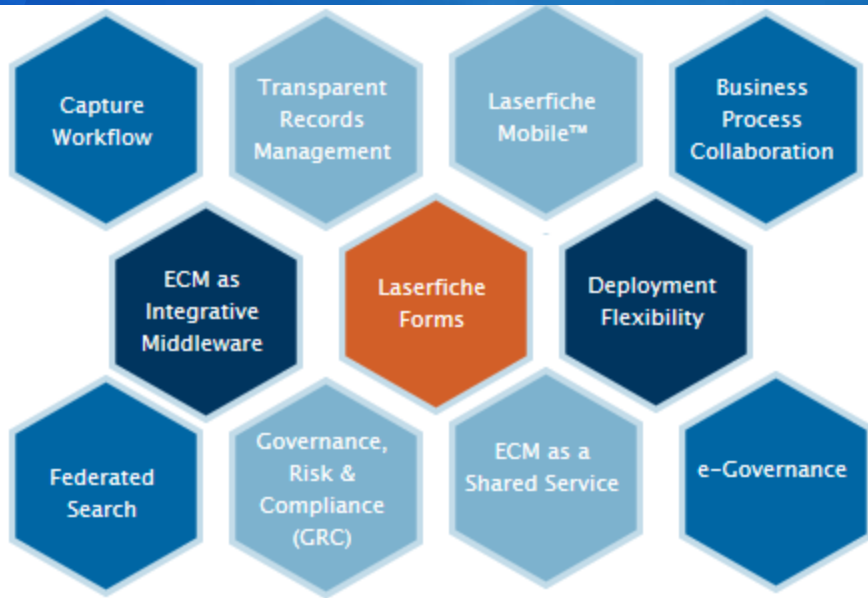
Capture Workflow

Transparent Records Management

Laserfiche Mobile™

Business Process Collaboration

ECM as Integrative Middleware

Laserfiche Forms

Deployment Flexibility

Federated Search

Governance, Risk & Compliance (GRC)

ECM as a Shared Service

e-Governance